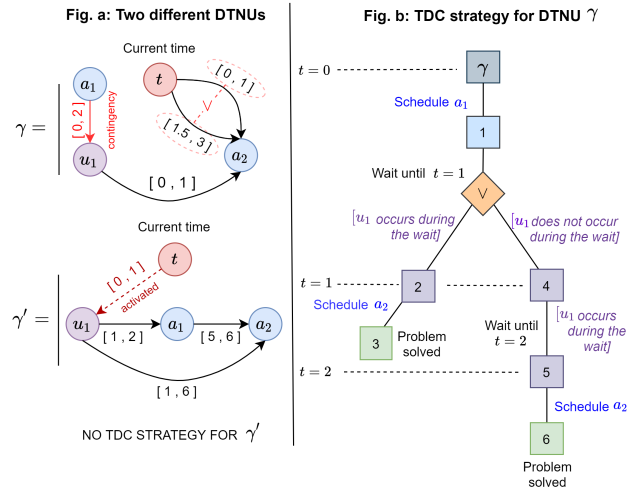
Fig. a: Two different DTNUs

Current time

$\gamma =$

$a_1$

[0, 2]

contingency

$u_1$

$t$

[0, 1]

$\vee$

[1.5, 3]

$a_2$

[0, 1]

Current time

$t$

[0, 1]

activated

$\gamma' =$

$u_1$

[1, 2]

$a_1$

[5, 6]

$a_2$

[1, 6]

NO TDC STRATEGY FOR $\gamma'$

Fig. b: TDC strategy for DTNU $\gamma$

$t = 0$

$\gamma$

Schedule $a_1$

1

Wait until $t = 1$

$\vee$

[$u_1$ occurs during the wait]

[$u_1$ does not occur during the wait]

$t = 1$

2

4

Schedule $a_2$

3

Problem solved

Wait until $t = 2$

[$u_1$ occurs during the wait]

$t = 2$

5

Schedule $a_2$

6

Problem solved